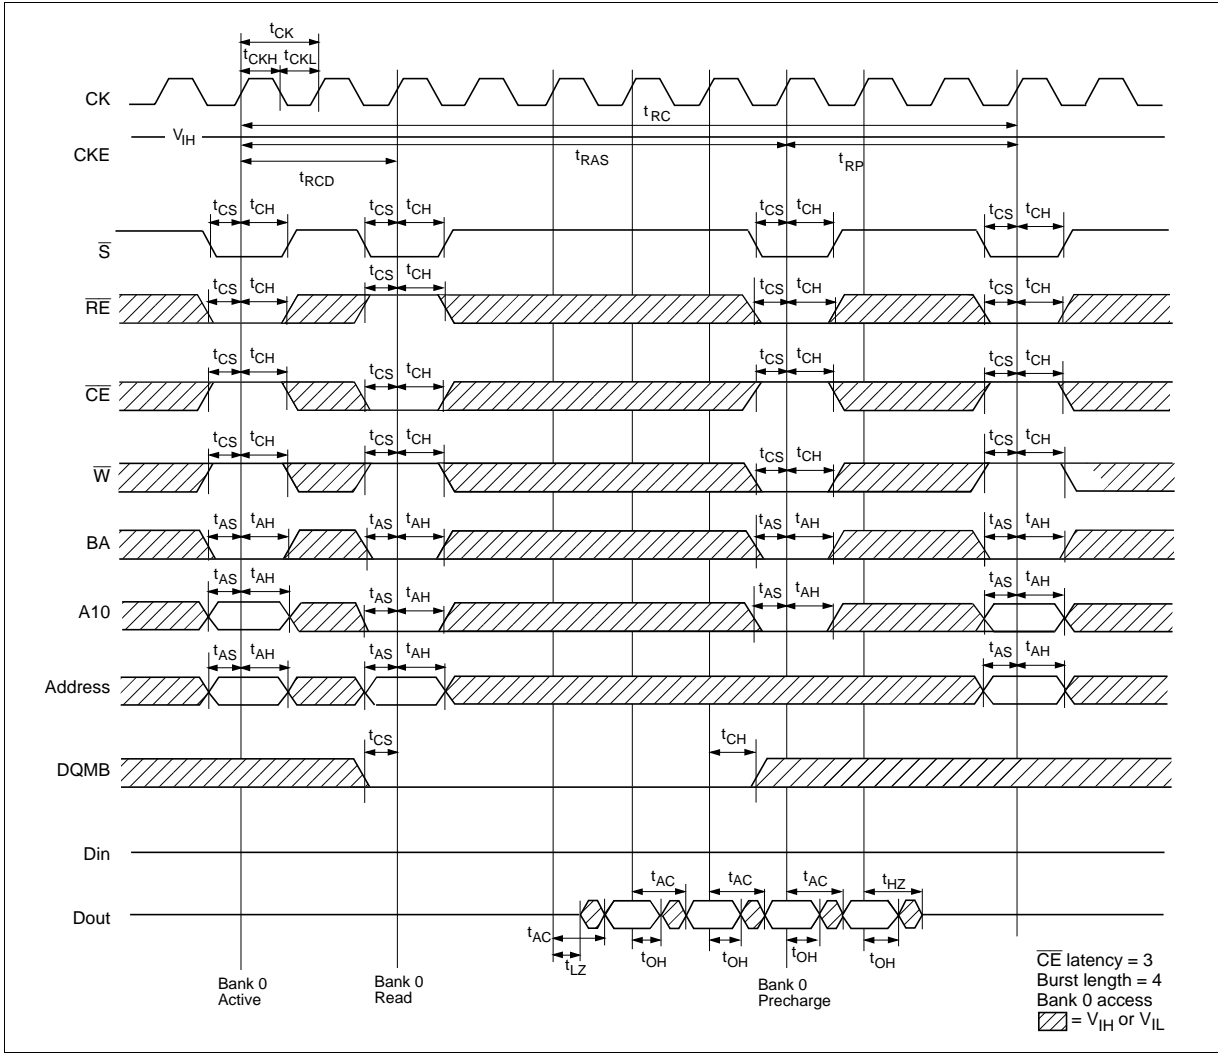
$t_{CK}$
$t_{CKH}$ $t_{CKL}$
CK
$t_{RC}$
— $V_{IH}$
CKE
$t_{RAS}$
$t_{RP}$
$t_{RCD}$

$t_{CS}$ $t_{CH}$ $t_{CS}$ $t_{CH}$ $t_{CS}$ $t_{CH}$ $t_{CS}$ $t_{CH}$
$\overline{S}$

$t_{CS}$ $t_{CH}$ $t_{CS}$ $t_{CH}$ $t_{CS}$ $t_{CH}$ $t_{CS}$ $t_{CH}$
$\overline{RE}$

$t_{CS}$ $t_{CH}$ $t_{CS}$ $t_{CH}$ $t_{CS}$ $t_{CH}$ $t_{CS}$ $t_{CH}$
$\overline{CE}$

$t_{CS}$ $t_{CH}$ $t_{CS}$ $t_{CH}$ $t_{CS}$ $t_{CH}$ $t_{CS}$ $t_{CH}$
$\overline{W}$

$t_{AS}$ $t_{AH}$ $t_{AS}$ $t_{AH}$ $t_{AS}$ $t_{AH}$ $t_{AS}$ $t_{AH}$
BA

$t_{AS}$ $t_{AH}$ $t_{AS}$ $t_{AH}$ $t_{AS}$ $t_{AH}$ $t_{AS}$ $t_{AH}$
A10

$t_{AS}$ $t_{AH}$ $t_{AS}$ $t_{AH}$ $t_{AS}$ $t_{AH}$
Address

$t_{CS}$ $t_{CH}$
DQMB

Din

$t_{AC}$ $t_{AC}$ $t_{AC}$ $t_{HZ}$
Dout
$t_{AC}$
$t_{LZ}$
$t_{OH}$ $t_{OH}$ $t_{OH}$ $t_{OH}$

Bank 0 Active
Bank 0 Read
Bank 0 Precharge

$\overline{CE}$ latency = 3
Burst length = 4
Bank 0 access
= $V_{IH}$ or $V_{IL}$